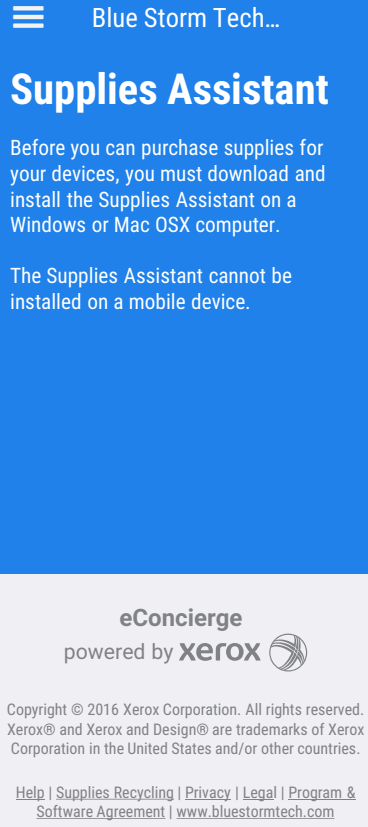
Blue Storm Tech…

Supplies Assistant

Before you can purchase supplies for your devices, you must download and install the Supplies Assistant on a Windows or Mac OSX computer.

The Supplies Assistant cannot be installed on a mobile device.

eConcierge
powered by xerox

Copyright © 2016 Xerox Corporation. All rights reserved. Xerox® and Xerox and Design® are trademarks of Xerox Corporation in the United States and/or other countries.

Help | Supplies Recycling | Privacy | Legal | Program & Software Agreement | www.bluestormtech.com